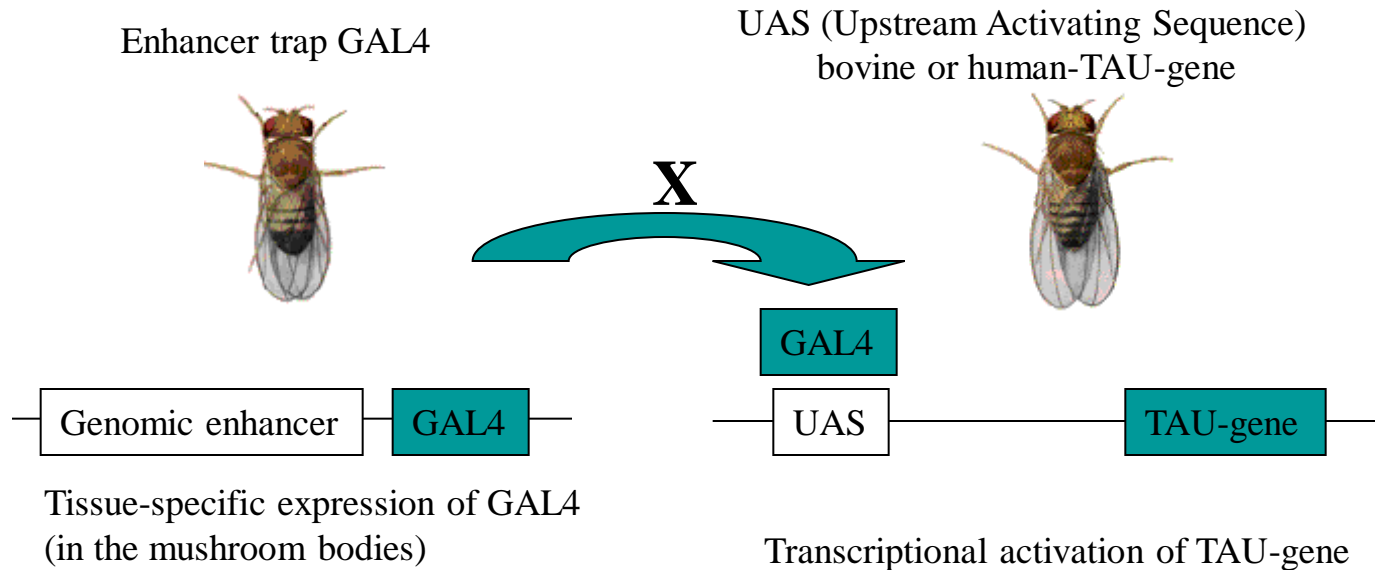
Enhancer trap GAL4

UAS (Upstream Activating Sequence) bovine or human-TAU-gene

X

GAL4

Genomic enhancer

GAL4

UAS

TAU-gene

Tissue-specific expression of GAL4 (in the mushroom bodies)

Transcriptional activation of TAU-gene